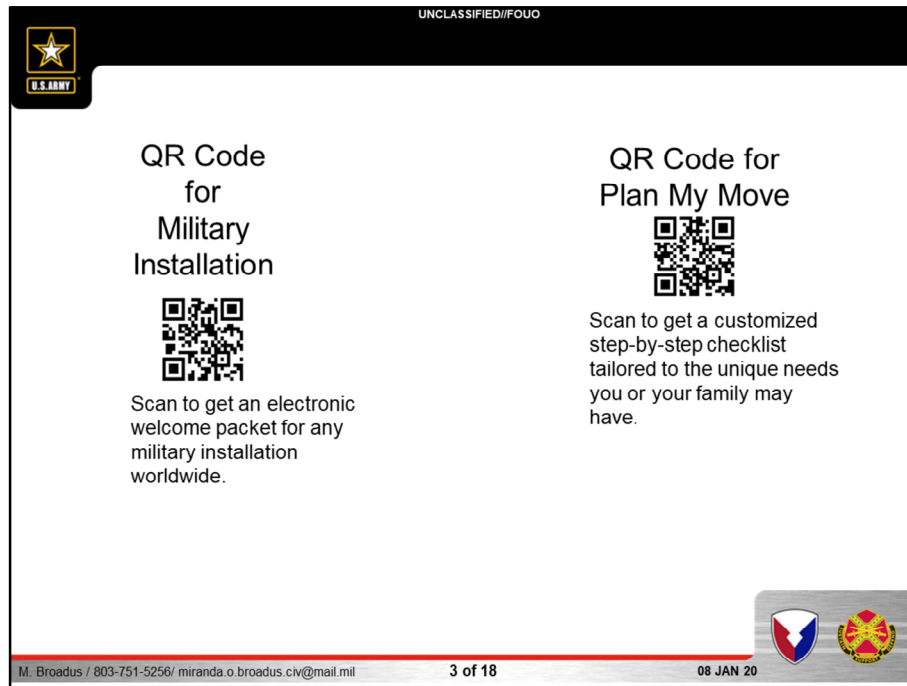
UNCLASSIFIED//FOUO

U.S.ARMY

QR Code for Military Installation

Scan to get an electronic welcome packet for any military installation worldwide.

QR Code for Plan My Move

Scan to get a customized step-by-step checklist tailored to the unique needs you or your family may have.

M. Broadus / 803-751-5256/ miranda.o.broadus.civ@mail.mil

3 of 18

08 JAN 20